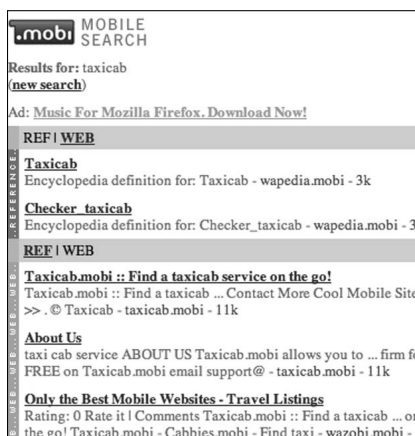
.mobi MOBILE SEARCH

Results for: taxicab
(new search)

Ad: Music For Mozilla Firefox. Download Now!

REF | WEB

.REFERENCE

Taxicab
Encyclopedia definition for: Taxicab - wapedia.mobi - 3k

Checker_taxicab
Encyclopedia definition for: Checker_taxicab - wapedia.mobi - 3

REF | WEB

WEB... WEB... WEB

Taxicab.mobi :: Find a taxicab service on the go!
Taxicab.mobi :: Find a taxicab ... Contact More Cool Mobile Site >> . © Taxicab - taxicab.mobi - 11k

About Us
taxi cab service ABOUT US Taxicab.mobi allows you to ... firm f FREE on Taxicab.mobi email support@ - taxicab.mobi - 11k

Only the Best Mobile Websites - Travel Listings
Rating: 0 Rate it | Comments Taxicab.mobi :: Find a taxicab ... o the go! Taxicab.mobi - Cabbies.mobi - Find taxi - wazobi.mobi -